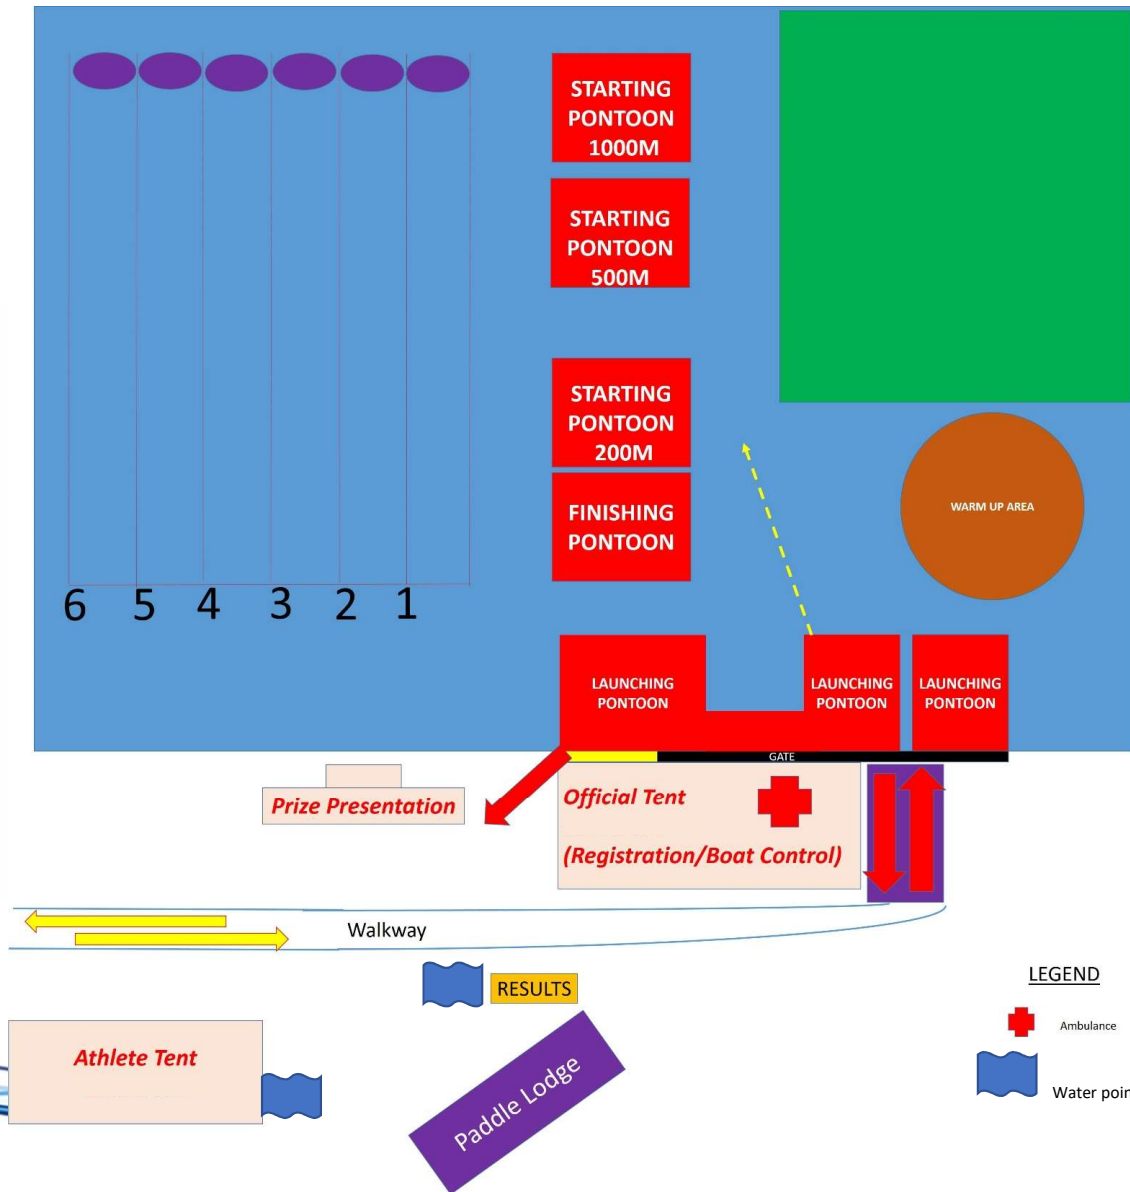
STARTING PONTOON 1000M

STARTING PONTOON 500M

STARTING PONTOON 200M

FINISHING PONTOON

WARM UP AREA

6 5 4 3 2 1

LAUNCHING PONTOON

LAUNCHING PONTOON

LAUNCHING PONTOON

GATE

Prize Presentation

Official Tent

(Registration/Boat Control)

Walkway

RESULTS

LEGEND

Ambulance

Water poi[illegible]

Athlete Tent

Paddle Lodge